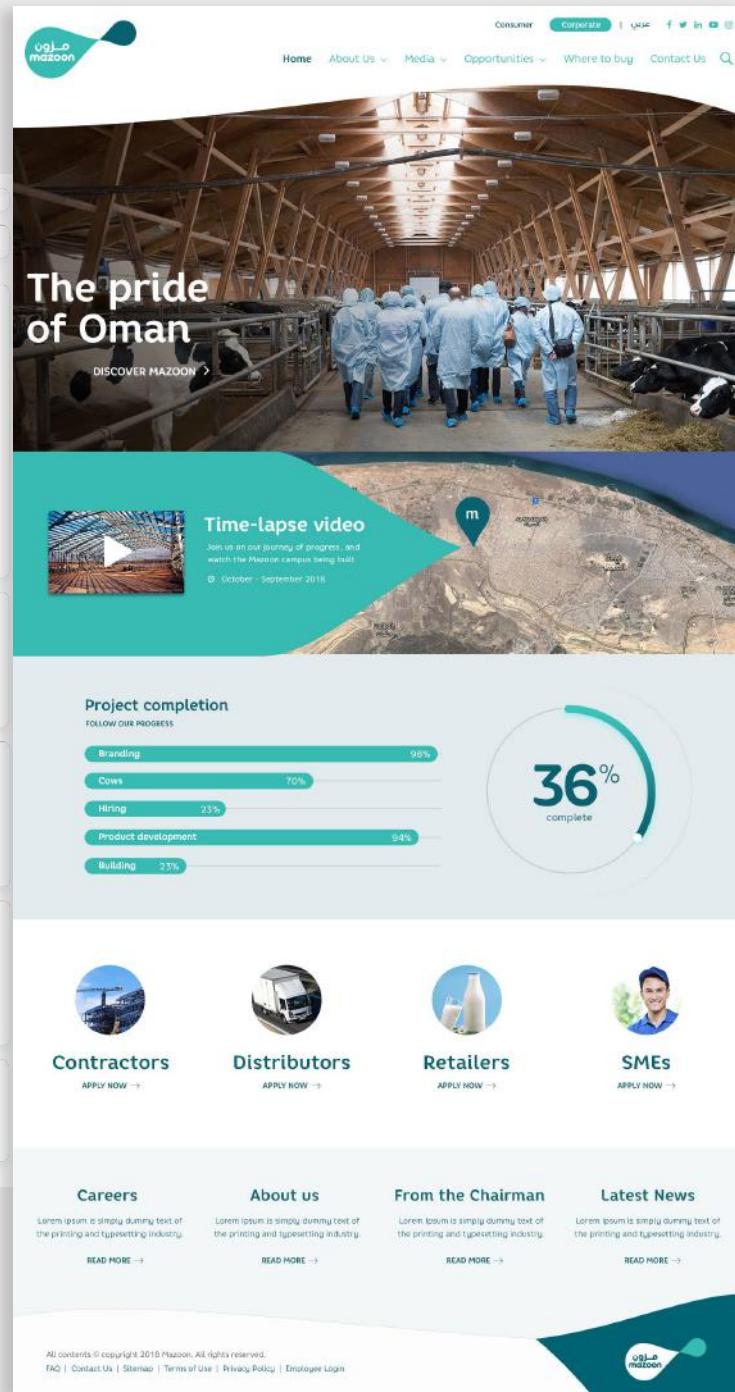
مـزون
mazoon

Consumer Corporate | عربي

Home About Us Media Opportunities Where to buy Contact Us

The pride of Oman

DISCOVER MAZOON

Time-lapse video

Join us on our journey of progress, and watch the Mazoon campus being built

October - September 2018

m

Project completion

FOLLOW OUR PROGRESS

Branding 98%

Cows 70%

Hiring 23%

Product development 94%

Building 23%

36%
complete

Contractors
APPLY NOW →

Distributors
APPLY NOW →

Retailers
APPLY NOW →

SMEs
APPLY NOW →

Careers
Lorem ipsum is simply dummy text of the printing and typesetting industry.
READ MORE →

About us
Lorem ipsum is simply dummy text of the printing and typesetting industry.
READ MORE →

From the Chairman
Lorem ipsum is simply dummy text of the printing and typesetting industry.
READ MORE →

Latest News
Lorem ipsum is simply dummy text of the printing and typesetting industry.
READ MORE →

All contents © copyright 2018 Mazoon. All rights reserved.
FAQ | Contact Us | Sitemap | Terms of Use | Privacy Policy | Employee Login

مـزون
mazoon